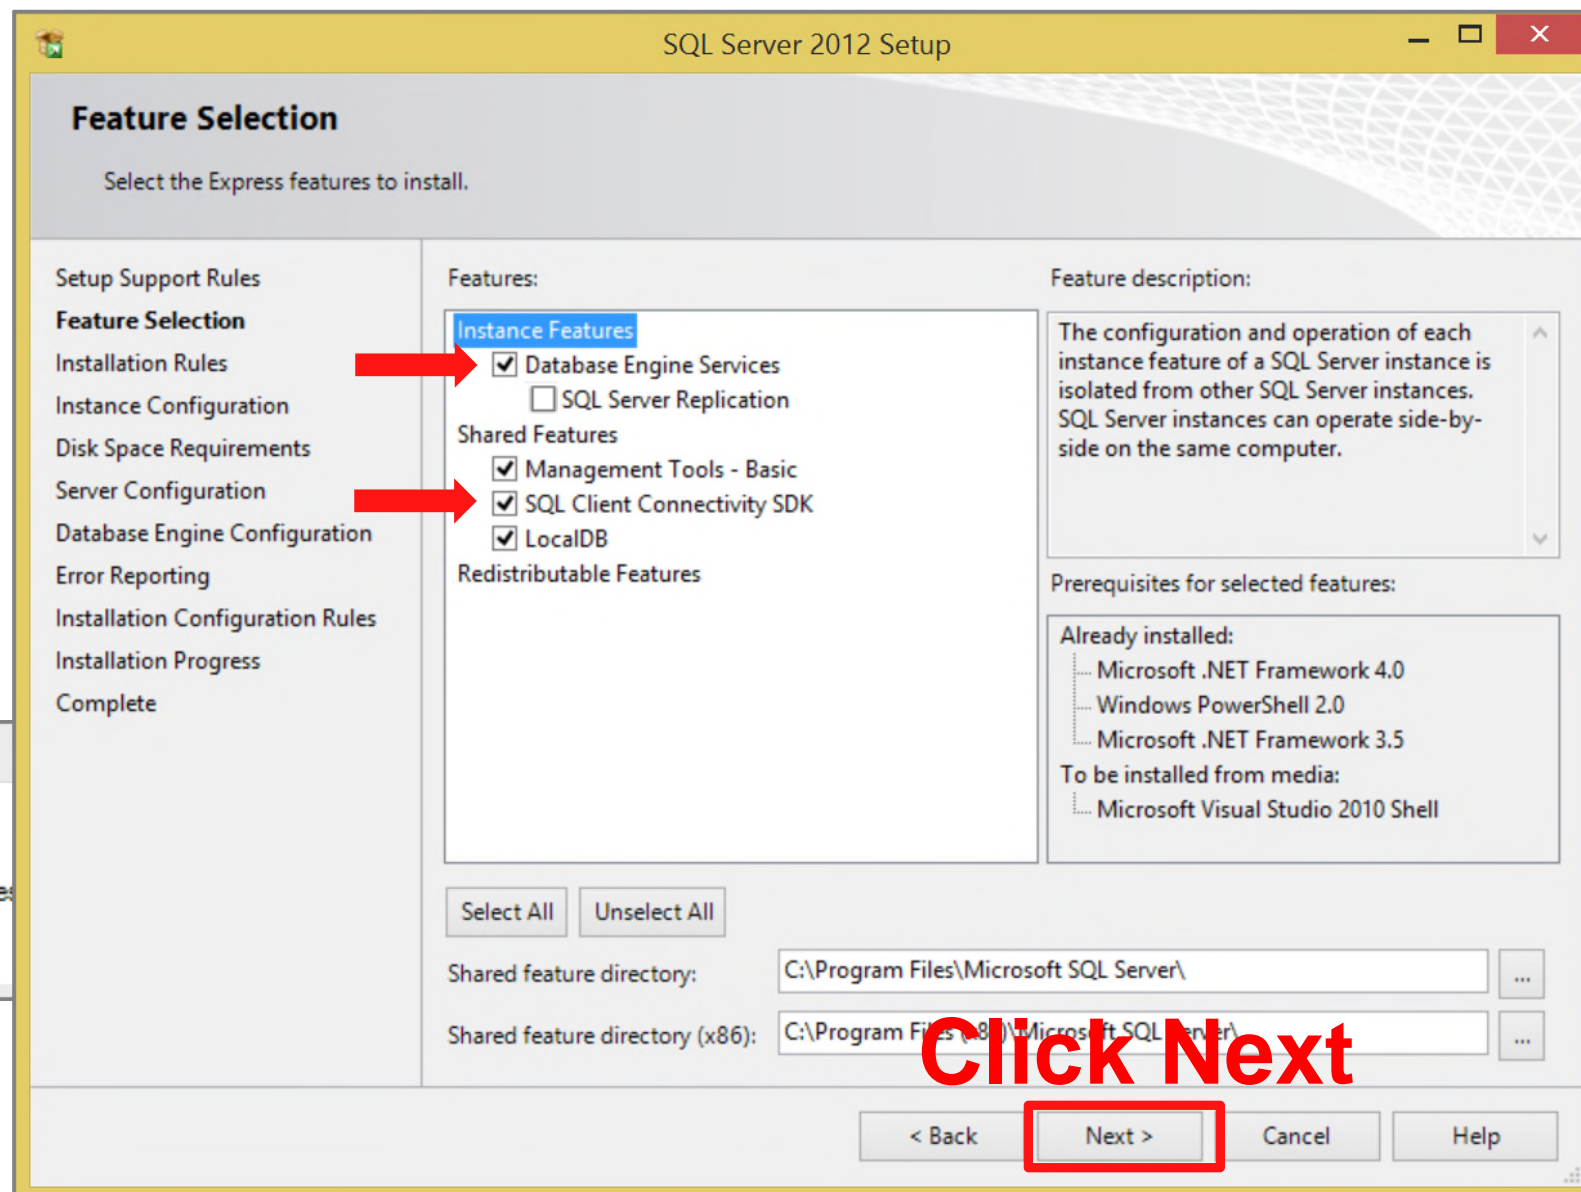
SQL Server 2012 Setup

Feature Selection

Select the Express features to install.

Setup Support Rules
Feature Selection
Installation Rules
Instance Configuration
Disk Space Requirements
Server Configuration
Database Engine Configuration
Error Reporting
Installation Configuration Rules
Installation Progress
Complete

Features:

Instance Features
☑ Database Engine Services
☐ SQL Server Replication
Shared Features
☑ Management Tools - Basic
☑ SQL Client Connectivity SDK
☑ LocalDB
Redistributable Features

Feature description:

The configuration and operation of each instance feature of a SQL Server instance is isolated from other SQL Server instances. SQL Server instances can operate side-by-side on the same computer.

Prerequisites for selected features:

Already installed:
Microsoft .NET Framework 4.0
Windows PowerShell 2.0
Microsoft .NET Framework 3.5
To be installed from media:
Microsoft Visual Studio 2010 Shell

Select All
Unselect All

Shared feature directory: C:\Program Files\Microsoft SQL Server\ ...

Shared feature directory (x86): C:\Program Fi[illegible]icros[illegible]ft SQL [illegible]rver\ ...

Click Next

< Back
Next >
Cancel
Help